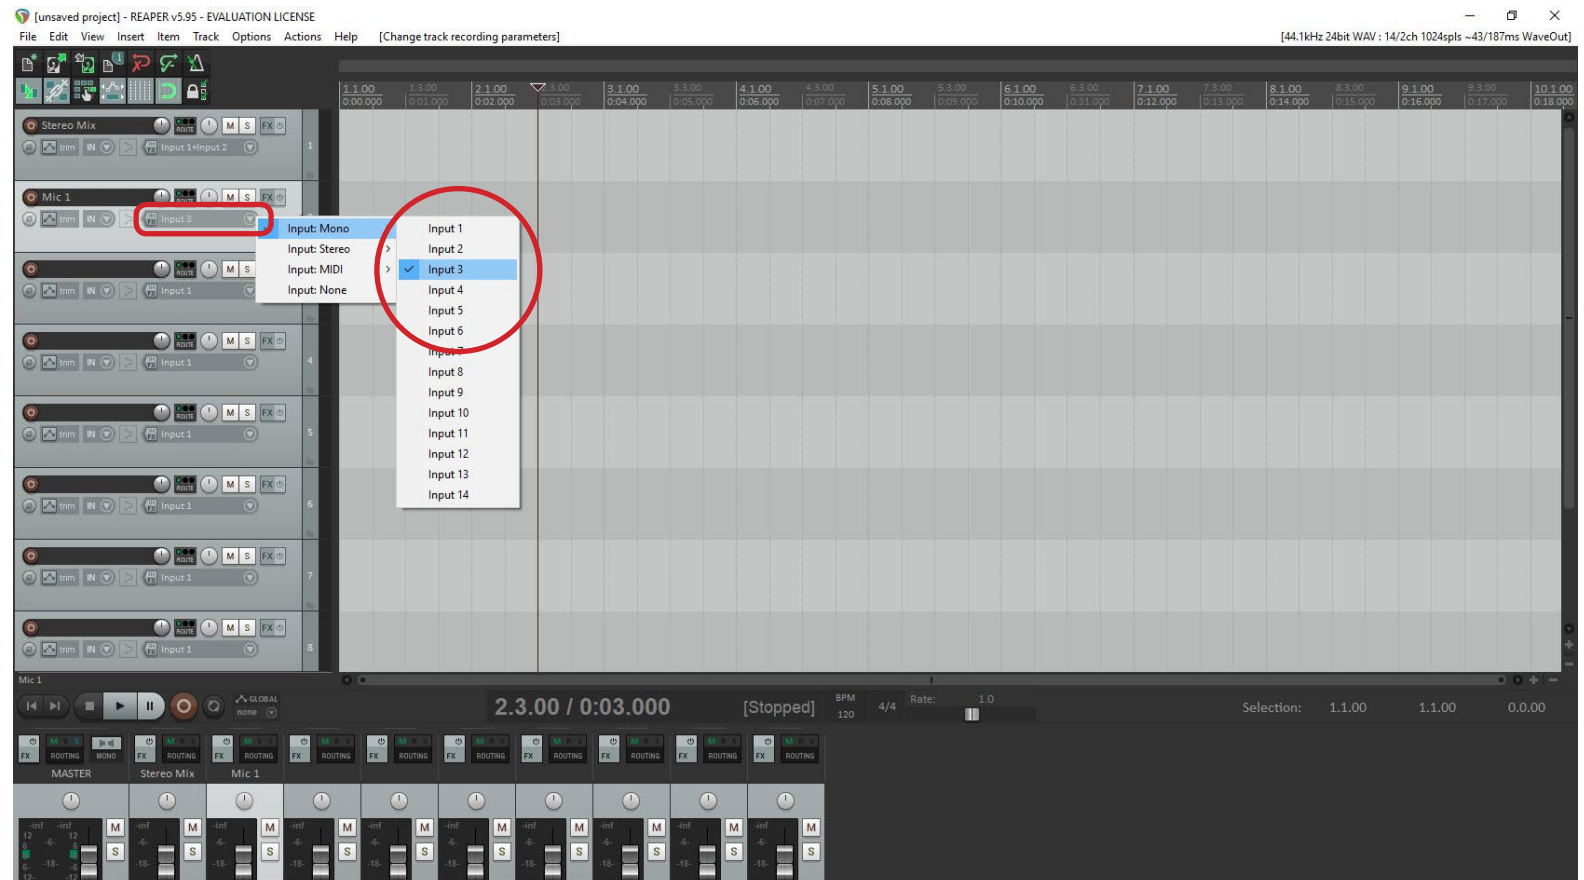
[unsaved project] - REAPER v5.95 - EVALUATION LICENSE

File Edit View Insert Item Track Options Actions Help [Change track recording parameters] [44.1kHz 24bit WAV : 14/2ch 1024spls ~43/187ms WaveOut]

1.1.00 0:00.000 | 1.3.00 0:01.000 | 2.1.00 0:02.000 | 2.3.00 0:03.000 | 3.1.00 0:04.000 | 3.3.00 0:05.000 | 4.1.00 0:06.000 | 4.3.00 0:07.000 | 5.1.00 0:08.000 | 5.3.00 0:09.000 | 6.1.00 0:10.000 | 6.3.00 0:11.000 | 7.1.00 0:12.000 | 7.3.00 0:13.000 | 8.1.00 0:14.000 | 8.3.00 0:15.000 | 9.1.00 0:16.000 | 9.3.00 0:17.000 | 10.1.00 0:18.000

Stereo Mix M S FX trim IN Input 1+Input 2 1

Mic 1 M S FX trim IN Input 3

Input: Mono
Input: Stereo
Input: MIDI
Input: None

Input 1
Input 2
Input 3
Input 4
Input 5
Input 6
Input 7
Input 8
Input 9
Input 10
Input 11
Input 12
Input 13
Input 14

M S trim IN Input 1
M S FX trim IN Input 1 4
M S FX trim IN Input 1 5
M S FX trim IN Input 1 6
M S FX trim IN Input 1 7
M S FX trim IN Input 1 8

Mic 1

GLOBAL none 2.3.00 / 0:03.000 [Stopped] BPM 120 4/4 Rate: 1.0 Selection: 1.1.00 1.1.00 0.0.00

FX ROUTING MONO MASTER | FX ROUTING Stereo Mix | FX ROUTING Mic 1 | FX ROUTING | FX ROUTING | FX ROUTING | FX ROUTING | FX ROUTING | FX ROUTING | FX ROUTING

-inf -inf M S -inf M S -inf M S -inf M S -inf M S -inf M S -inf M S -inf M S -inf M S -inf M S